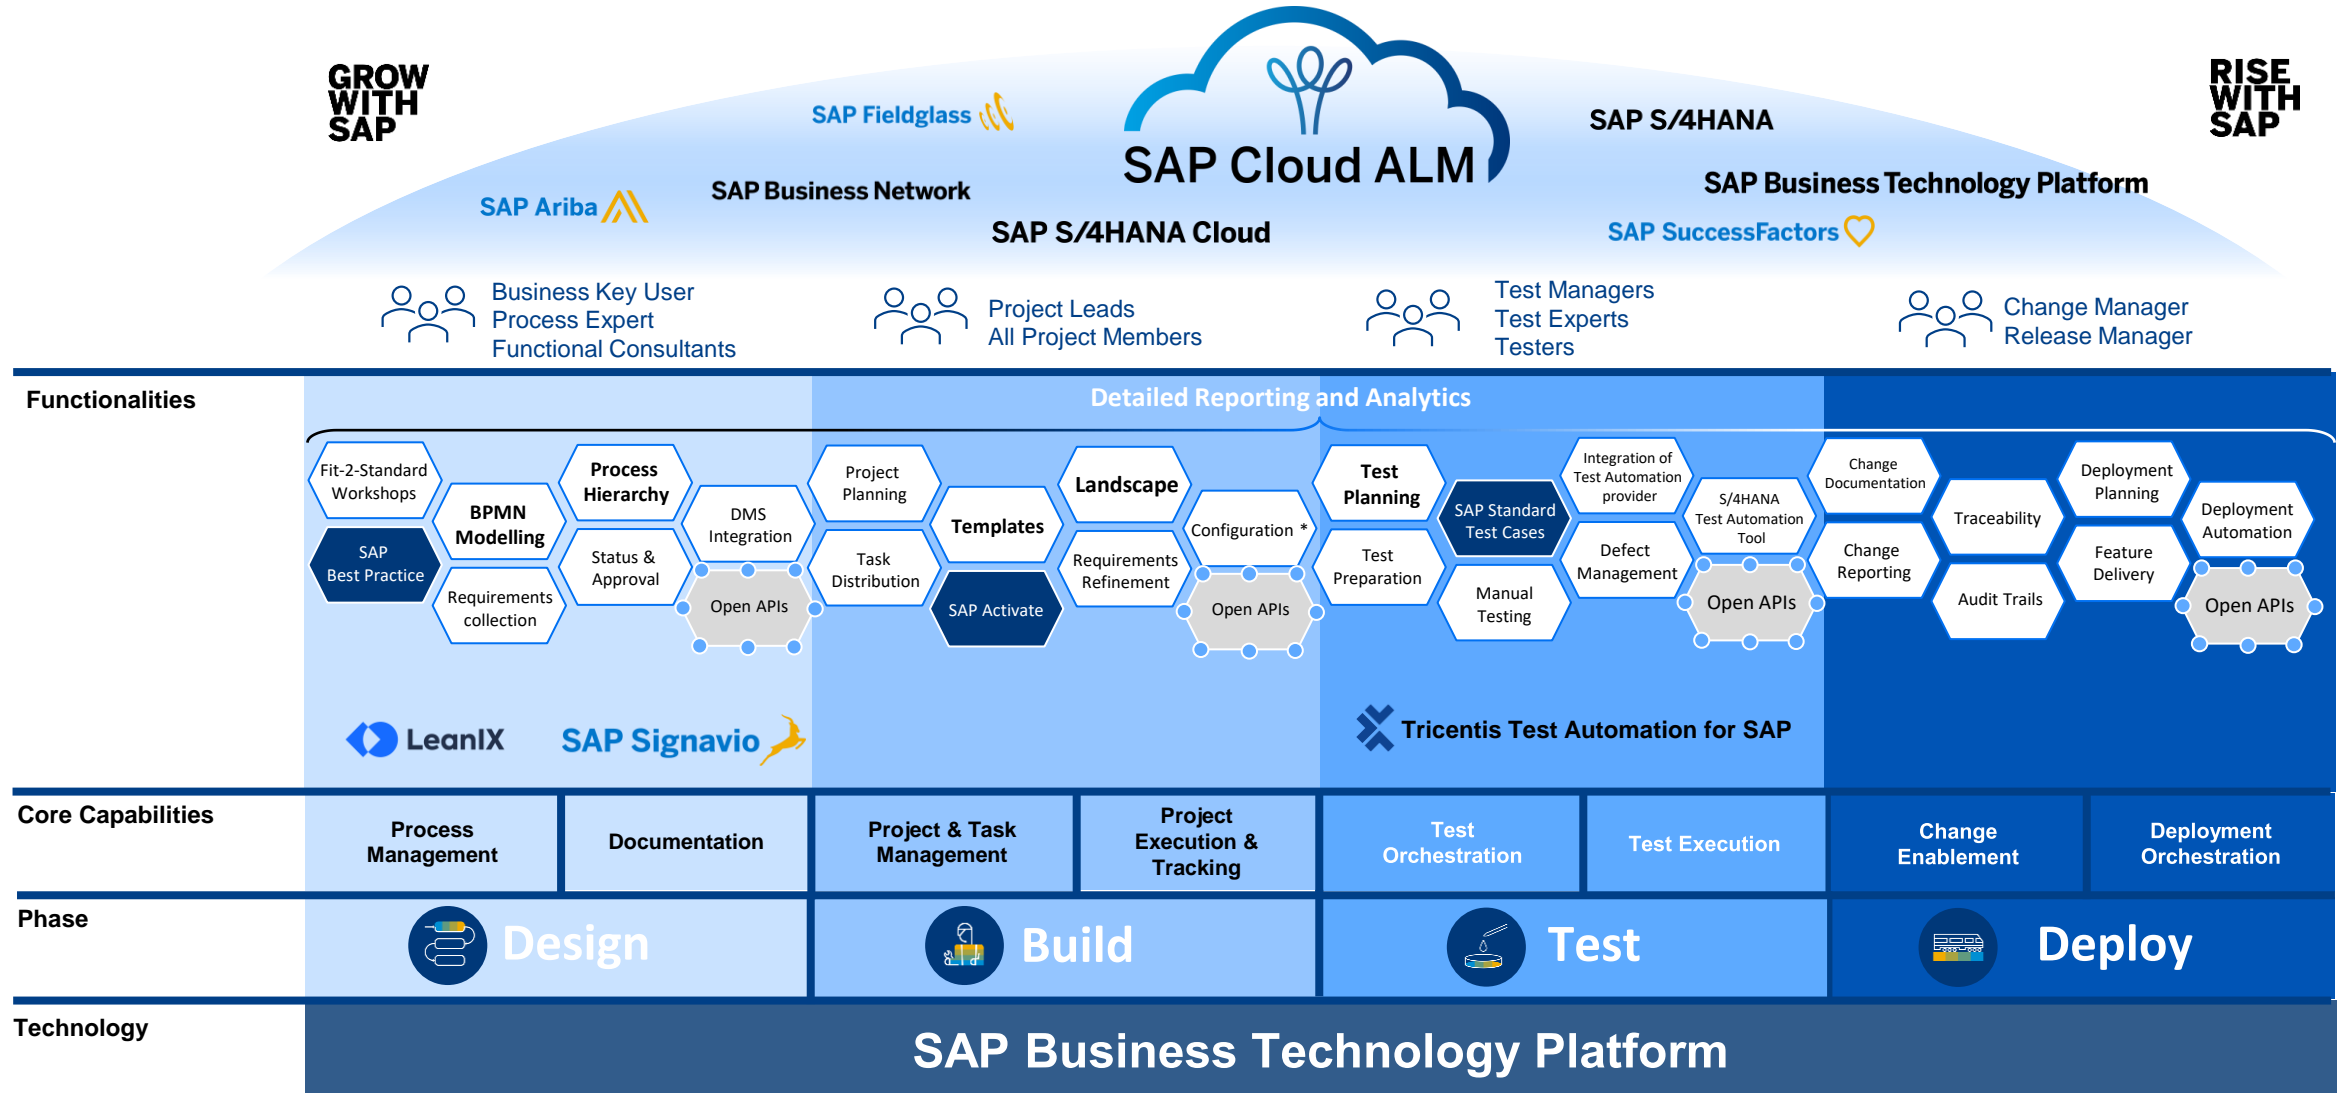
GROW WITH SAP

SAP Fieldglass

SAP Cloud ALM

SAP S/4HANA

RISE WITH SAP

SAP Ariba

SAP Business Network

SAP Business Technology Platform

SAP S/4HANA Cloud

SAP SuccessFactors

Business Key User
Process Expert
Functional Consultants

Project Leads
All Project Members

Test Managers
Test Experts
Testers

Change Manager
Release Manager

Functionalities

Detailed Reporting and Analytics

Fit-2-Standard Workshops

SAP Best Practice

BPMN Modelling

Requirements collection

Process Hierarchy

Status & Approval

DMS Integration

Open APIs

Project Planning

Task Distribution

Templates

SAP Activate

Landscape

Requirements Refinement

Configuration *

Open APIs

Test Planning

Test Preparation

SAP Standard Test Cases

Manual Testing

Integration of Test Automation provider

Defect Management

S/4HANA Test Automation Tool

Open APIs

Change Documentation

Change Reporting

Traceability

Audit Trails

Deployment Planning

Feature Delivery

Deployment Automation

Open APIs

LeanIX

SAP Signavio

Tricentis Test Automation for SAP

Core Capabilities

| Process Management | Documentation | Project & Task Management | Project Execution & Tracking | Test Orchestration | Test Execution | Change Enablement | Deployment Orchestration |
|---|---|---|---|---|---|---|---|

Phase

Design

Build

Test

Deploy

Technology

SAP Business Technology Platform